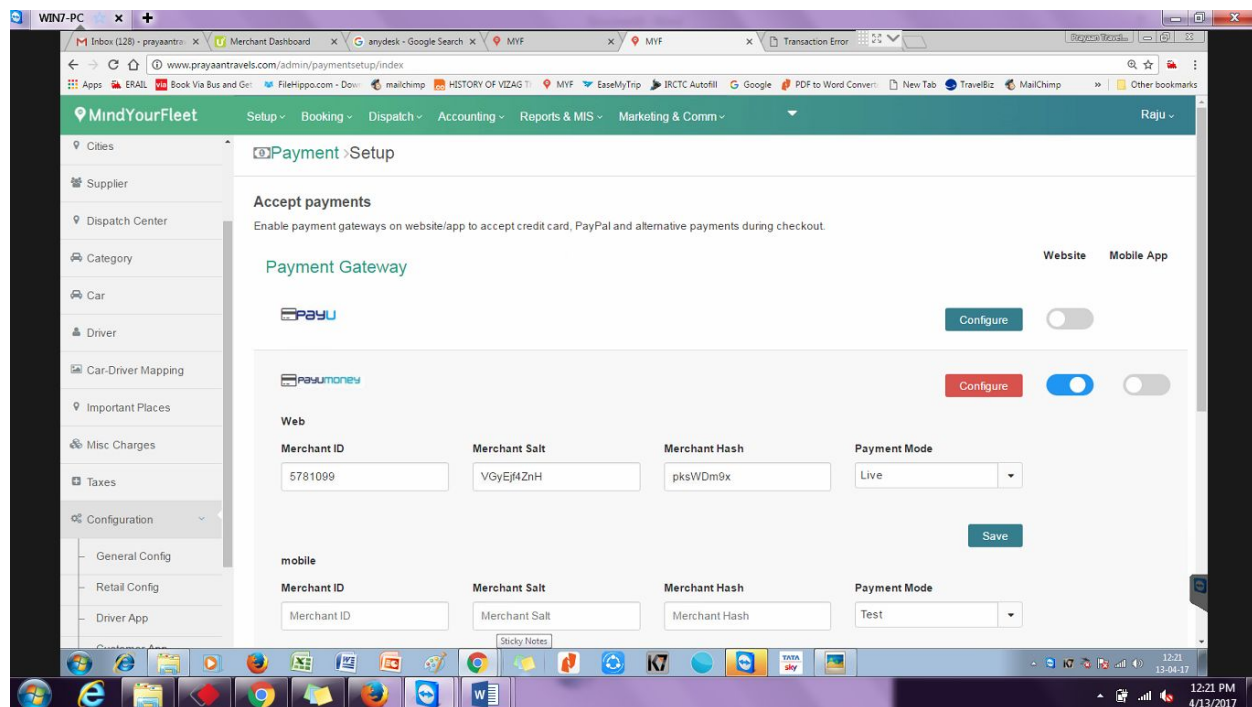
WIN7-PC

Inbox (128) - prayaantra | Merchant Dashboard | anydesk - Google Search | MYF | MYF | Transaction Error

Prayaan Travels

www.prayaantravels.com/admin/paymentsetup/index

Apps ERAIL Book Via Bus and Get FileHippo.com - Dow mailchimp HISTORY OF VIZAG T MYF EaseMyTrip IRCTC Autofill Google PDF to Word Convert New Tab TravelBiz MailChimp » Other bookmarks

MindYourFleet

Setup Booking Dispatch Accounting Reports & MIS Marketing & Comm

Raju

Cities
Supplier
Dispatch Center
Category
Car
Driver
Car-Driver Mapping
Important Places
Misc Charges
Taxes
Configuration
General Config
Retail Config
Driver App
Customer App

Payment >Setup

Accept payments

Enable payment gateways on website/app to accept credit card, PayPal and alternative payments during checkout.

Payment Gateway

Website Mobile App

PayU

Configure

PayUmoney

Configure

Web

| Merchant ID | Merchant Salt | Merchant Hash | Payment Mode |
|---|---|---|---|
| 5781099 | VGyEjf4ZnH | pksWDm9x | Live |

Save

mobile

| Merchant ID | Merchant Salt | Merchant Hash | Payment Mode |
|---|---|---|---|
| Merchant ID | Merchant Salt | Merchant Hash | Test |

Sticky Notes

K7

TATA sky

12:21 13-04-17

12:21 PM 4/13/2017